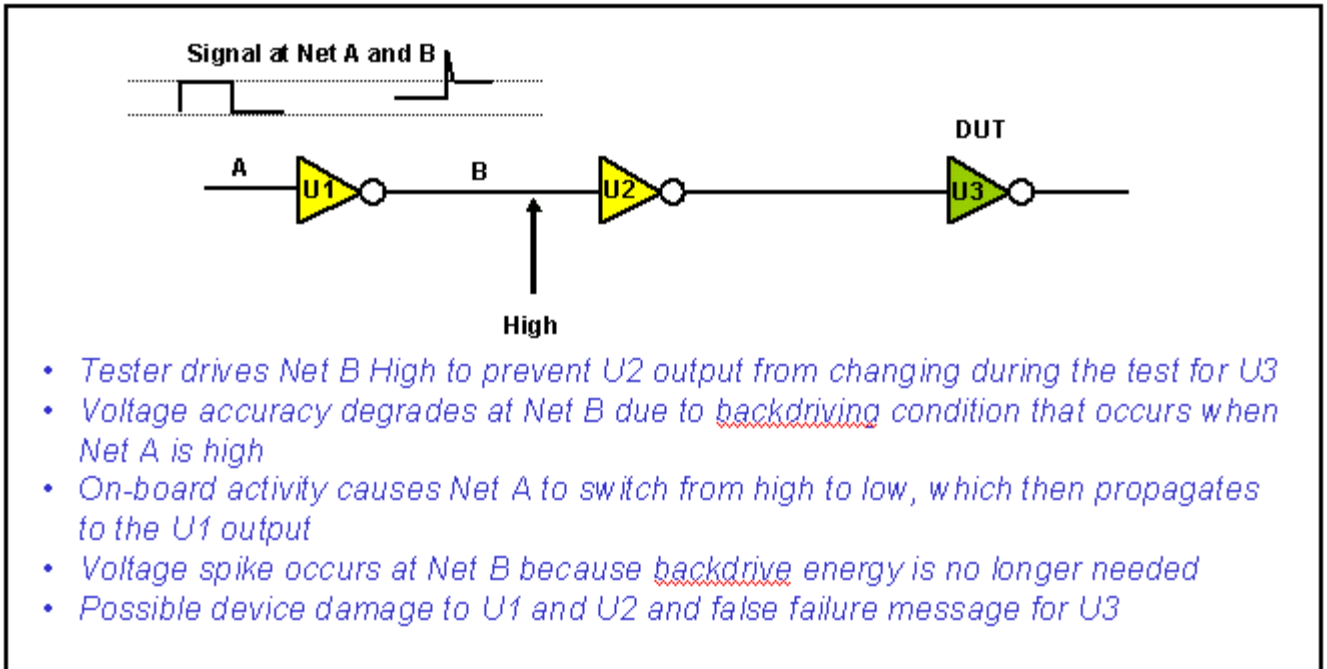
Signal at Net A and B

DUT

A

U1

B

U2

U3

High

- Tester drives Net B High to prevent U2 output from changing during the test for U3
- Voltage accuracy degrades at Net B due to backdriving condition that occurs when Net A is high
- On-board activity causes Net A to switch from high to low, which then propagates to the U1 output
- Voltage spike occurs at Net B because backdrive energy is no longer needed
- Possible device damage to U1 and U2 and false failure message for U3